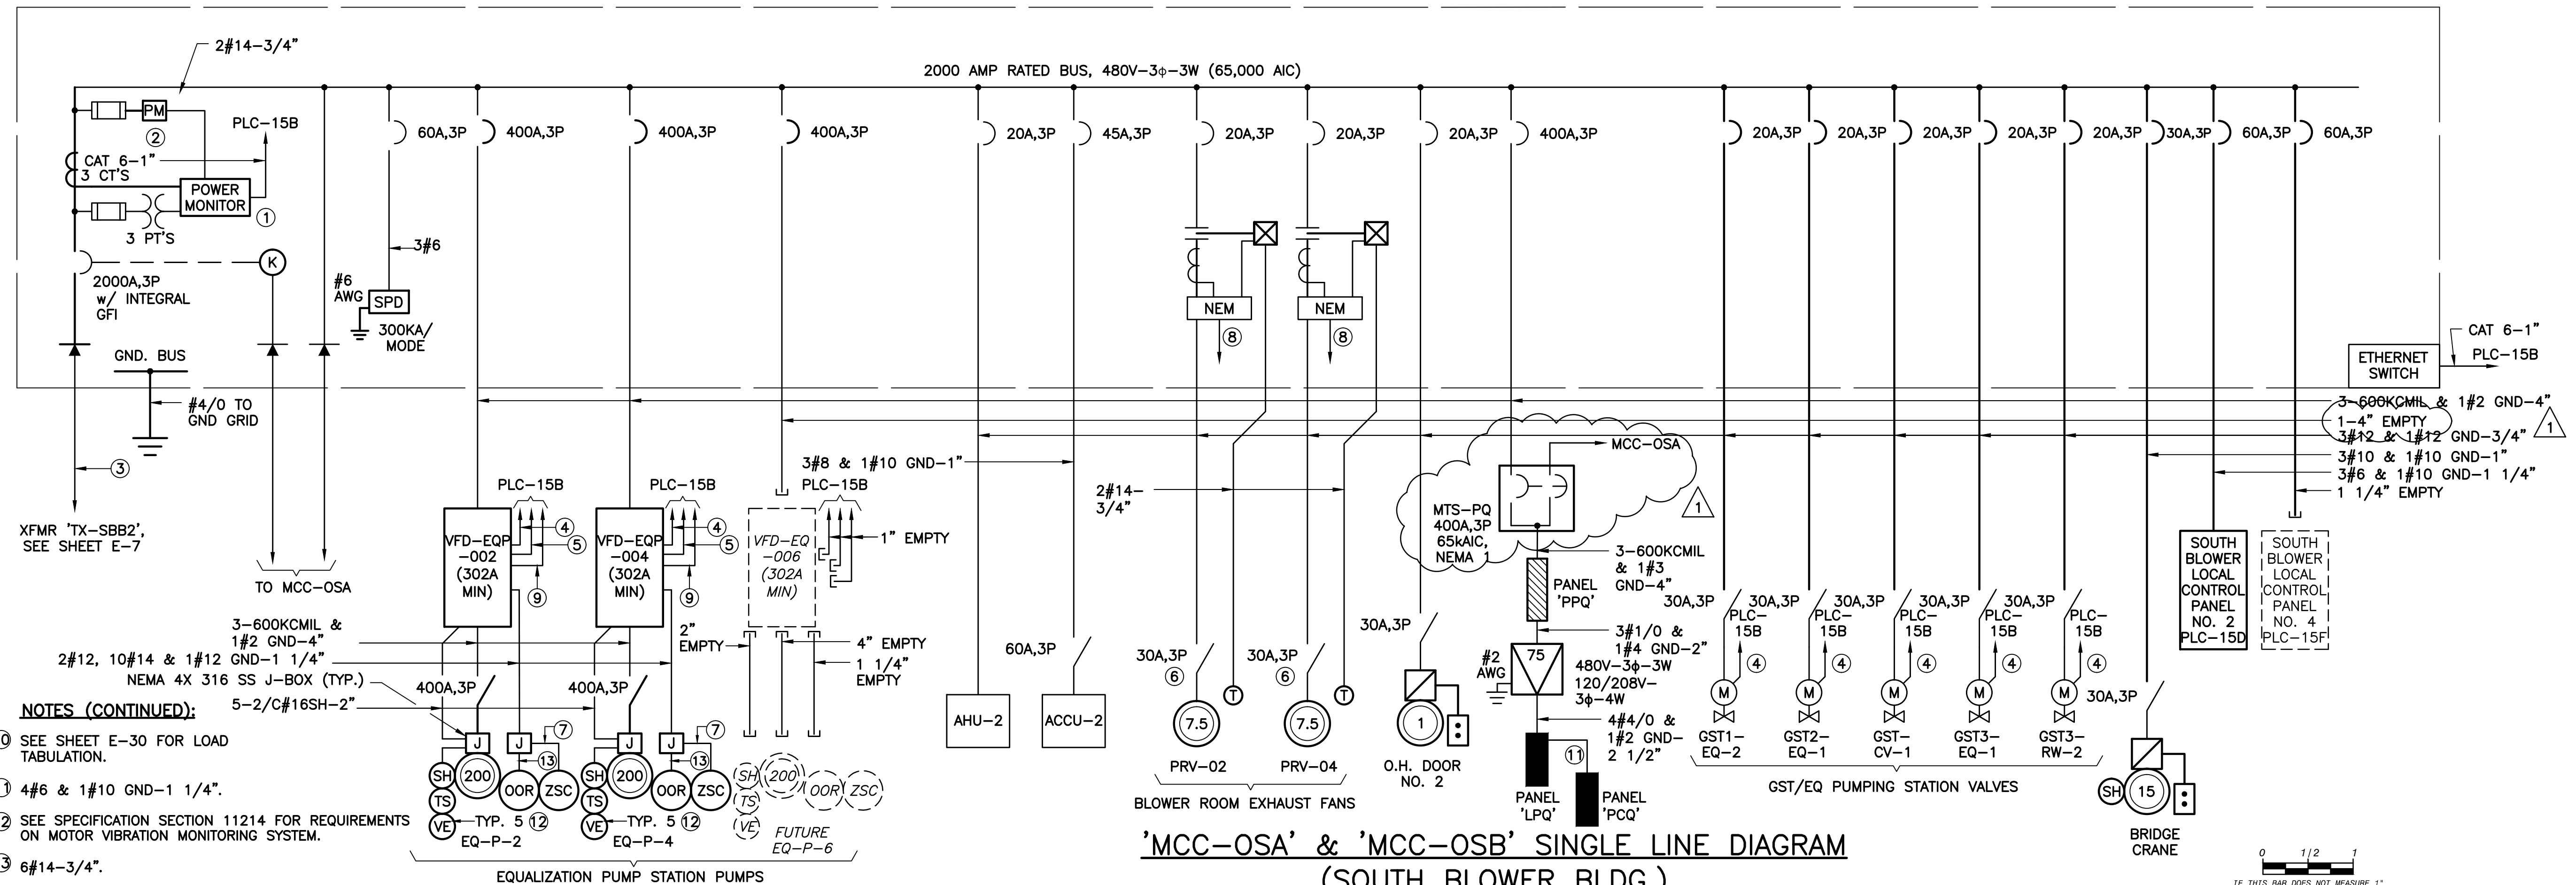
2#14–3/4"

2000 AMP RATED BUS, 480V–3ϕ–3W (65,000 AIC)

PM
②
PLC–15B
CAT 6–1"
3 CT'S
POWER MONITOR
①
3 PT'S
2000A,3P w/ INTEGRAL GFI
K
GND. BUS
#4/0 TO GND GRID
③
XFMR 'TX–SBB2', SEE SHEET E–7
TO MCC–OSA

60A,3P
3#6
#6 AWG
SPD
300KA/ MODE

400A,3P
400A,3P
400A,3P
20A,3P
45A,3P
20A,3P
20A,3P
20A,3P
400A,3P
20A,3P
20A,3P
20A,3P
20A,3P
20A,3P
30A,3P
60A,3P
60A,3P

PLC–15B
VFD–EQP –002 (302A MIN)
④
⑤
⑨
PLC–15B
VFD–EQP –004 (302A MIN)
④
⑤
⑨
PLC–15B
VFD–EQ –006 (302A MIN)
1" EMPTY
3#8 & 1#10 GND–1"
2" EMPTY
4" EMPTY
1 1/4" EMPTY

3–600KCMIL & 1#2 GND–4"
2#12, 10#14 & 1#12 GND–1 1/4"
NEMA 4X 316 SS J–BOX (TYP.)
5–2/C#16SH–2"
400A,3P
400A,3P
J
J
⑦
⑬
SH
200
OOR
ZSC
TS
VE
TYP. 5 ⑫
EQ–P–2
J
J
⑦
⑬
SH
200
OOR
ZSC
TS
VE
TYP. 5 ⑫
EQ–P–4
SH
200
OOR
ZSC
TS
VE
FUTURE EQ–P–6
EQUALIZATION PUMP STATION PUMPS

NOTES (CONTINUED):
⑩ SEE SHEET E–30 FOR LOAD TABULATION.
⑪ 4#6 & 1#10 GND–1 1/4".
⑫ SEE SPECIFICATION SECTION 11214 FOR REQUIREMENTS ON MOTOR VIBRATION MONITORING SYSTEM.
⑬ 6#14–3/4".

60A,3P
AHU–2
ACCU–2

NEM
⑧
NEM
⑧
2#14– 3/4"
30A,3P
⑥
T
7.5
PRV–02
30A,3P
⑥
T
7.5
PRV–04
BLOWER ROOM EXHAUST FANS

MCC–OSA
MTS–PQ 400A,3P 65kAIC, NEMA 1
1
3–600KCMIL & 1#3 GND–4"
PANEL 'PPQ'
3#1/0 & 1#4 GND–2"
#2 AWG
75
480V–3ϕ–3W 120/208V– 3ϕ–4W
4#4/0 & 1#2 GND– 2 1/2"
⑪
PANEL 'LPQ'
PANEL 'PCQ'
30A,3P
1
O.H. DOOR NO. 2

30A,3P
PLC–15B
④
M
GST1– EQ–2
30A,3P
PLC–15B
④
M
GST2– EQ–1
30A,3P
PLC–15B
④
M
GST– CV–1
30A,3P
PLC–15B
④
M
GST3– EQ–1
PLC–15B
④
M
GST3– RW–2
GST/EQ PUMPING STATION VALVES
30A,3P
SH
15
BRIDGE CRANE

CAT 6–1"
PLC–15B
ETHERNET SWITCH
3–600KCMIL & 1#2 GND–4"
1–4" EMPTY
3#12 & 1#12 GND–3/4"
1
3#10 & 1#10 GND–1"
3#6 & 1#10 GND–1 1/4"
1 1/4" EMPTY
SOUTH BLOWER LOCAL CONTROL PANEL NO. 2 PLC–15D
SOUTH BLOWER LOCAL CONTROL PANEL NO. 4 PLC–15F

'MCC–OSA' & 'MCC–OSB' SINGLE LINE DIAGRAM
(SOUTH BLOWER BLDG.)

0 1/2 1
IF THIS BAR DOES NOT MEASURE 1"